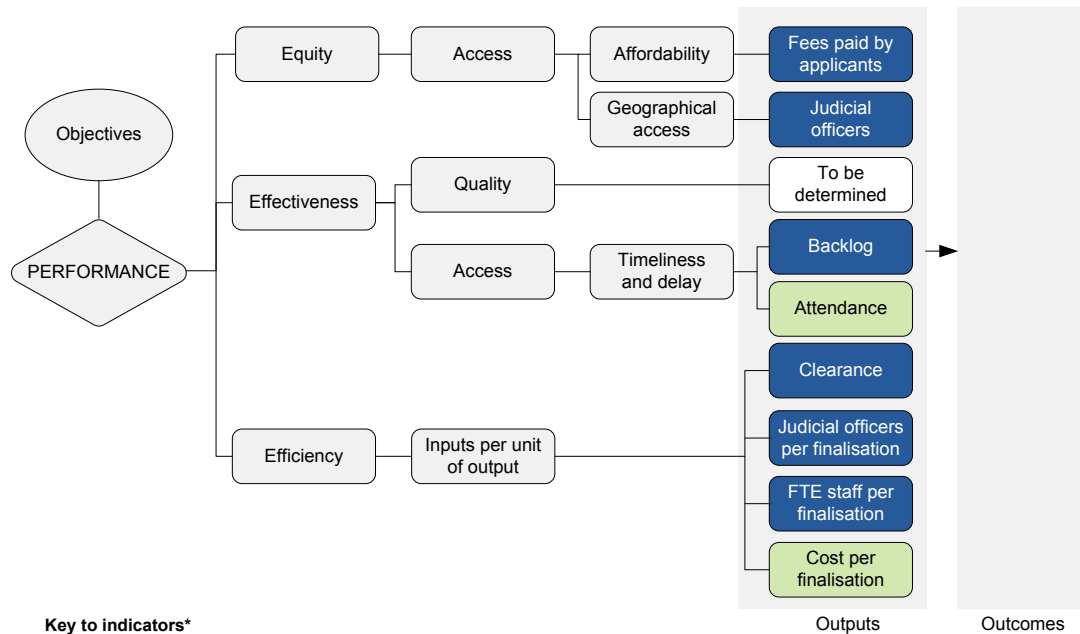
Objectives

PERFORMANCE

Equity

Access

Affordability

Fees paid by applicants

Geographical access

Judicial officers

Effectiveness

Quality

To be determined

Access

Timeliness and delay

Backlog

Attendance

Efficiency

Inputs per unit of output

Clearance

Judicial officers per finalisation

FTE staff per finalisation

Cost per finalisation

Key to indicators*

Outputs

Outcomes